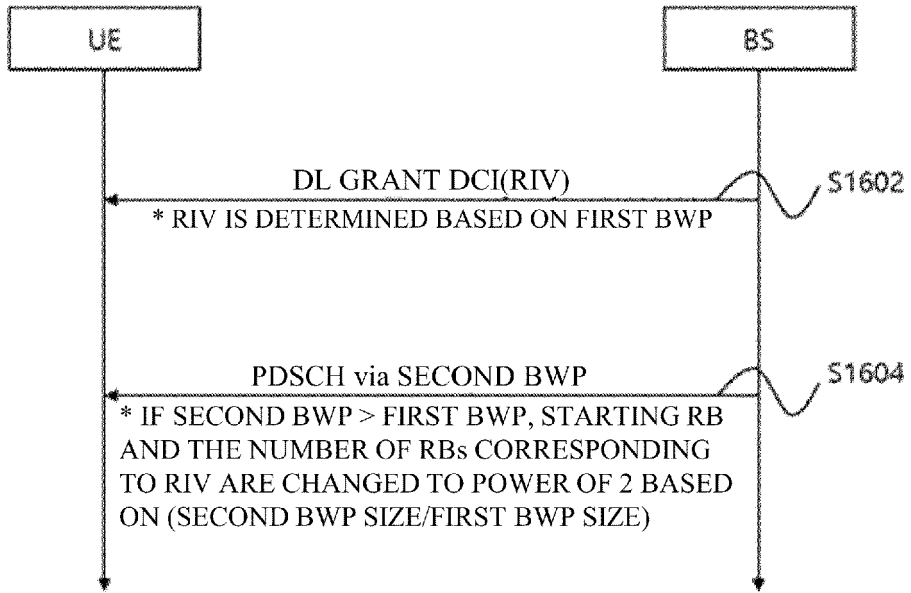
UE

BS

DL GRANT DCI(RIV)
* RIV IS DETERMINED BASED ON FIRST BWP

S1602

PDSCH via SECOND BWP
* IF SECOND BWP > FIRST BWP, STARTING RB AND THE NUMBER OF RBs CORRESPONDING TO RIV ARE CHANGED TO POWER OF 2 BASED ON (SECOND BWP SIZE/FIRST BWP SIZE)

S1604